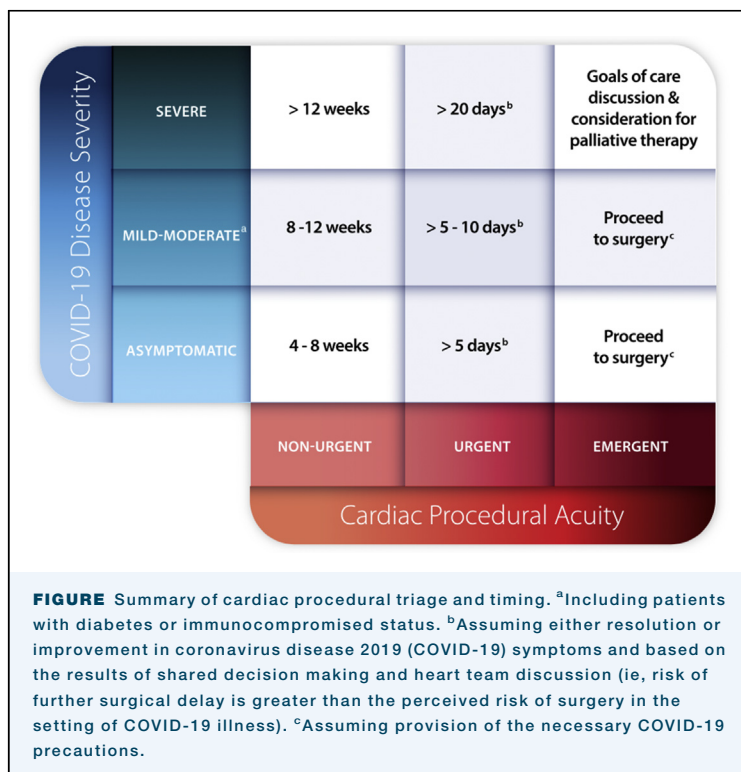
COVID-19 Disease Severity

| | NON-URGENT | URGENT | EMERGENT |
|---|---|---|---|
| SEVERE | > 12 weeks | > 20 days$^b$ | Goals of care discussion & consideration for palliative therapy |
| MILD-MODERATE$^a$ | 8 -12 weeks | > 5 - 10 days$^b$ | Proceed to surgery$^c$ |
| ASYMPTOMATIC | 4 - 8 weeks | > 5 days$^b$ | Proceed to surgery$^c$ |

Cardiac Procedural Acuity

FIGURE Summary of cardiac procedural triage and timing. $^a$Including patients with diabetes or immunocompromised status. $^b$Assuming either resolution or improvement in coronavirus disease 2019 (COVID-19) symptoms and based on the results of shared decision making and heart team discussion (ie, risk of further surgical delay is greater than the perceived risk of surgery in the setting of COVID-19 illness). $^c$Assuming provision of the necessary COVID-19 precautions.